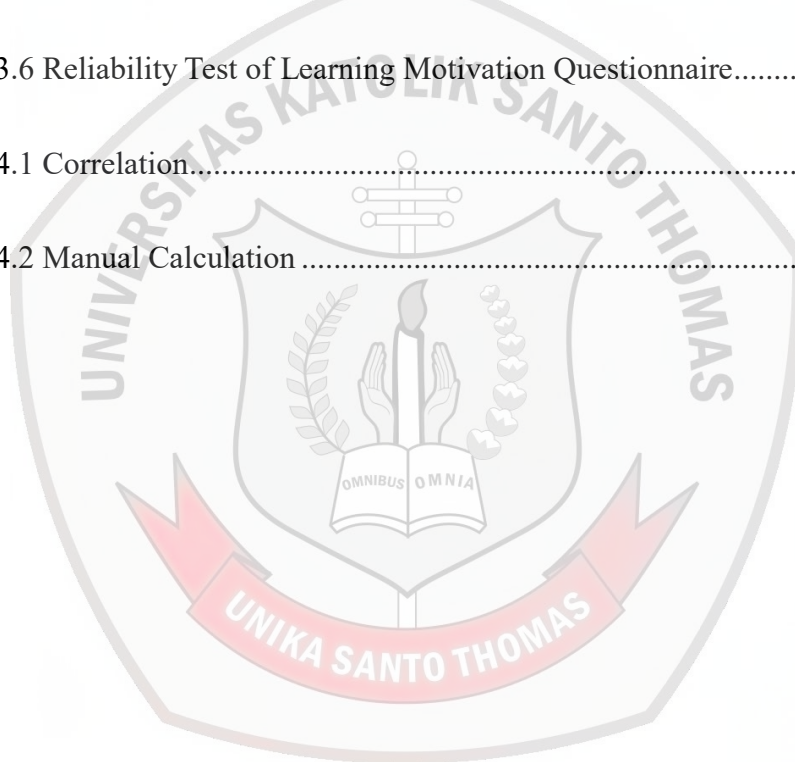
3.6 Reliability Test of Learning Motivation Questionnaire........

4.1 Correlation..........................................................................

4.2 Manual Calculation ...............................................................

UNIVERSITAS KATOLIK SANTO THOMAS

OMNIBUS OMNIA

UNIKA SANTO THOMAS